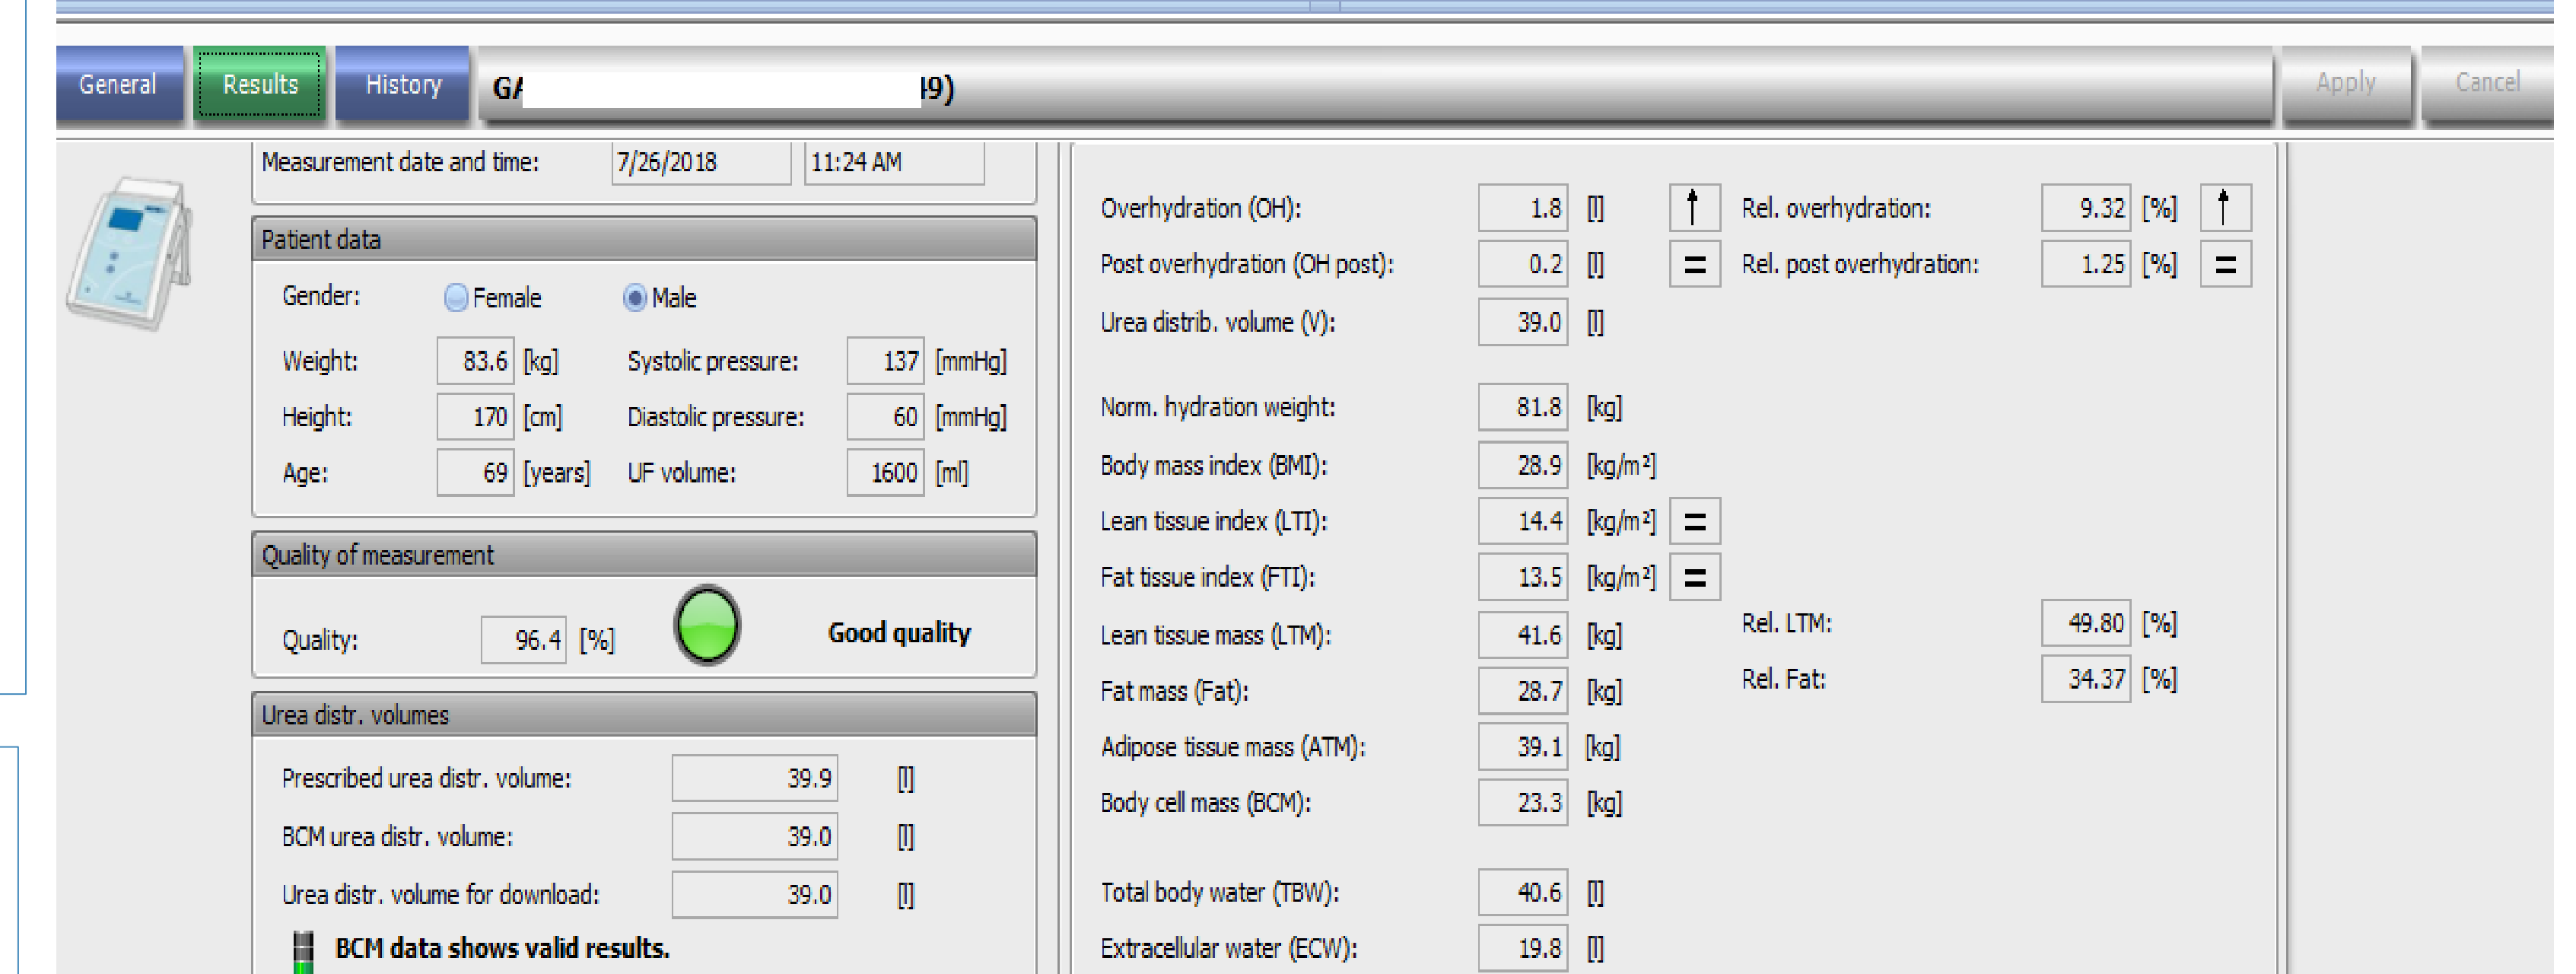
General Results History G/ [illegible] 9) Apply Cancel

Measurement date and time: 7/26/2018 11:24 AM

Patient data

Gender: Female Male

| | | | | | |
|---|---|---|---|---|---|
| Weight: | 83.6 | [kg] | Systolic pressure: | 137 | [mmHg] |
| Height: | 170 | [cm] | Diastolic pressure: | 60 | [mmHg] |
| Age: | 69 | [years] | UF volume: | 1600 | [ml] |

Quality of measurement

Quality: 96.4 [%] Good quality

Urea distr. volumes

| | | |
|---|---|---|
| Prescribed urea distr. volume: | 39.9 | [l] |
| BCM urea distr. volume: | 39.0 | [l] |
| Urea distr. volume for download: | 39.0 | [l] |

BCM data shows valid results.

| | | | | | | | |
|---|---|---|---|---|---|---|---|
| Overhydration (OH): | 1.8 | [l] | ↑ | Rel. overhydration: | 9.32 | [%] | ↑ |
| Post overhydration (OH post): | 0.2 | [l] | = | Rel. post overhydration: | 1.25 | [%] | = |
| Urea distrib. volume (V): | 39.0 | [l] | | | | | |
| Norm. hydration weight: | 81.8 | [kg] | | | | | |
| Body mass index (BMI): | 28.9 | [kg/m²] | | | | | |
| Lean tissue index (LTI): | 14.4 | [kg/m²] | = | | | | |
| Fat tissue index (FTI): | 13.5 | [kg/m²] | = | | | | |
| Lean tissue mass (LTM): | 41.6 | [kg] | | Rel. LTM: | 49.80 | [%] | |
| Fat mass (Fat): | 28.7 | [kg] | | Rel. Fat: | 34.37 | [%] | |
| Adipose tissue mass (ATM): | 39.1 | [kg] | | | | | |
| Body cell mass (BCM): | 23.3 | [kg] | | | | | |
| Total body water (TBW): | 40.6 | [l] | | | | | |
| Extracellular water (ECW): | 19.8 | [l] | | | | | |